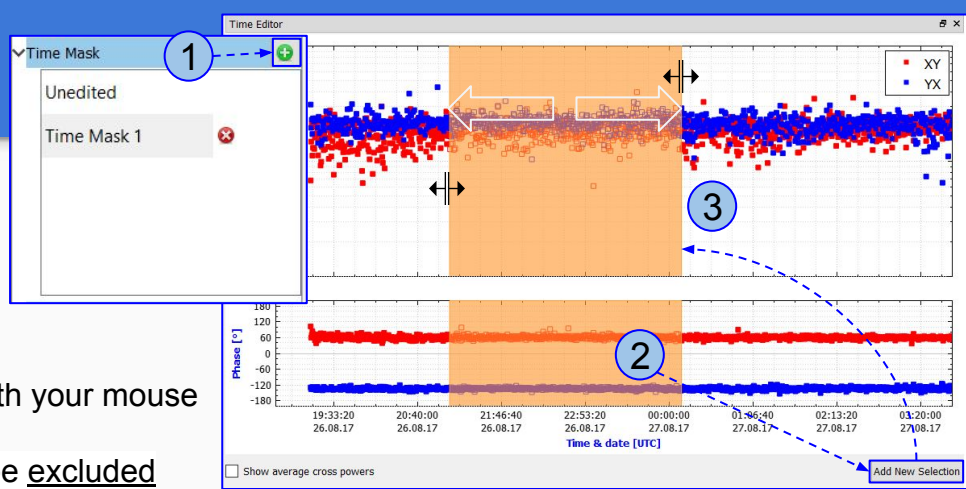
Time Mask
1
Unedited
Time Mask 1
Time Editor
XY
YX
3
180
120
60
0
-60
-120
-180
Phase [°]
2
19:33:20
26.08.17
20:40:00
26.08.17
21:46:40
26.08.17
22:53:20
26.08.17
00:00:00
27.08.17
01:06:40
27.08.17
02:13:20
27.08.17
03:20:00
27.08.17
Time & date [UTC]
Show average cross powers
Add New Selection
th your mouse
e excluded